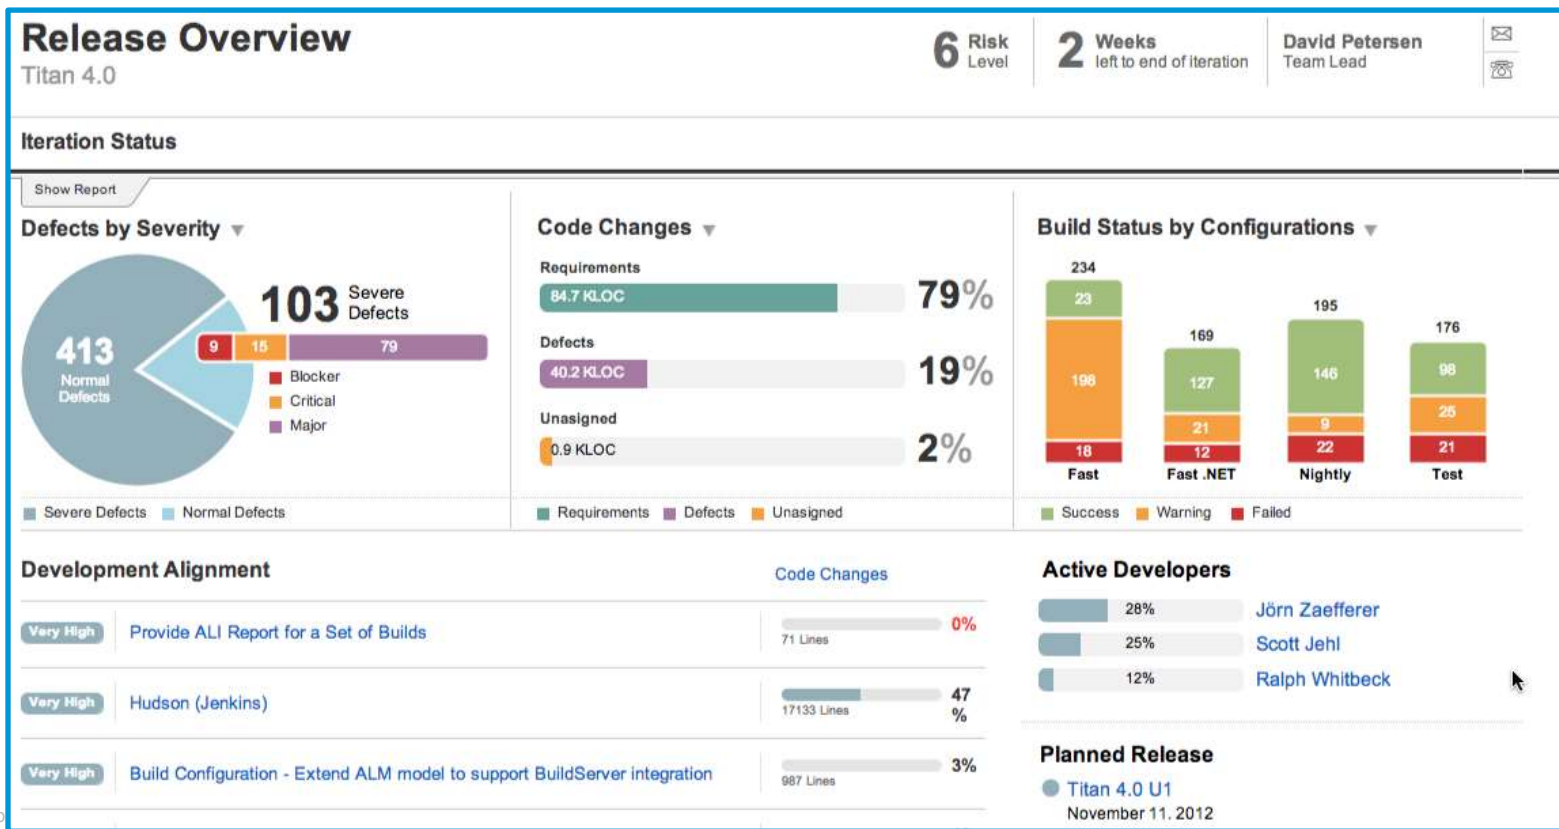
Release Overview
Titan 4.0

6 Risk Level

2 Weeks left to end of iteration

David Petersen
Team Lead

Iteration Status

Show Report

Defects by Severity

413 Normal Defects

103 Severe Defects

9 15 79

Blocker
Critical
Major

Severe Defects Normal Defects

Code Changes

Requirements
84.7 KLOC 79%

Defects
40.2 KLOC 19%

Unasigned
0.9 KLOC 2%

Requirements Defects Unasigned

Build Status by Configurations

| | Fast | Fast .NET | Nightly | Test |
|---|---|---|---|---|
| Total | 234 | 169 | 195 | 176 |
| Success | 23 | 127 | 146 | 98 |
| Warning | 198 | 21 | 9 | 25 |
| Failed | 18 | 12 | 22 | 21 |

Success Warning Failed

Development Alignment

Code Changes

Very High Provide ALI Report for a Set of Builds 71 Lines 0%

Very High Hudson (Jenkins) 17133 Lines 47 %

Very High Build Configuration - Extend ALM model to support BuildServer integration 987 Lines 3%

Active Developers

28% Jörn Zaefferer
25% Scott Jehl
12% Ralph Whitbeck

Planned Release
Titan 4.0 U1
November 11. 2012